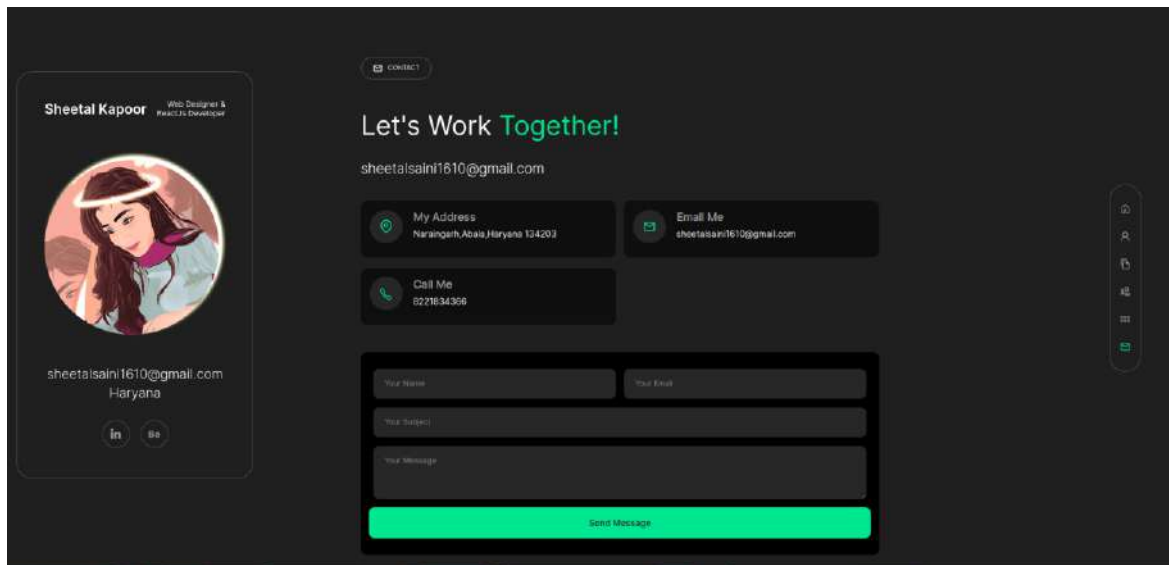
Sheetal Kapoor
Web Designer & React.Js Developer

sheetalsaini1610@gmail.com
Haryana

in Be

CONTACT

Let's Work Together!

sheetalsaini1610@gmail.com

My Address
Naraingarh,Abala,Haryana 134203

Email Me
sheetalsaini1610@gmail.com

Call Me
8221834366

Your Name
Your Email
Your Subject
Your Message

Send Message